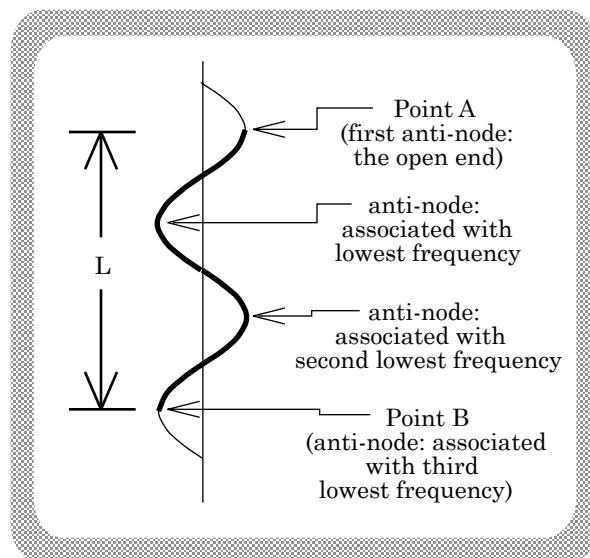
Point A
(first anti-node:
the open end)

anti-node:
associated with
lowest frequency

L

anti-node:
associated with
second lowest frequency

Point B
(anti-node: associated
with third
lowest frequency)